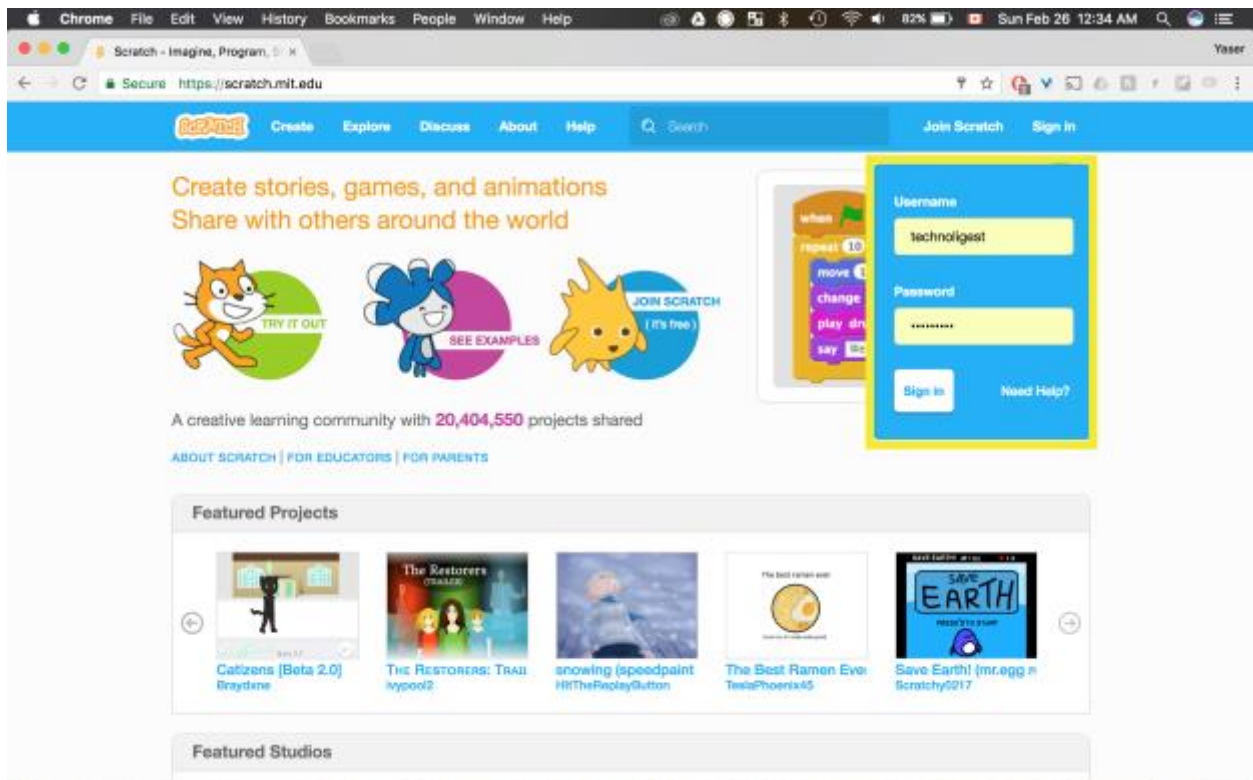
Chrome File Edit View History Bookmarks People Window Help 82% Sun Feb 26 12:34 AM

Scratch - Imagine, Program, S ×

Yaser

Secure https://scratch.mit.edu

SCRATCH Create Explore Discuss About Help Search Join Scratch Sign in

Create stories, games, and animations
Share with others around the world

TRY IT OUT

SEE EXAMPLES

JOIN SCRATCH (it's free)

when clicked
repeat 10
move
change
play dr
say

Username
technoligest
Password
..........
Sign in
Need Help?

A creative learning community with 20,404,550 projects shared

ABOUT SCRATCH | FOR EDUCATORS | FOR PARENTS

Featured Projects

Catizens [Beta 2.0]
Braydxne

The Restorers
The Restorers: Trai
ivypool2

snowing (speedpaint
HitTheReplayButton

The best ramen ever
The Best Ramen Eve
TeslaPhoenix45

SAVE EARTH
Save Earth! (mr.egg
Scratchy0217

Featured Studios